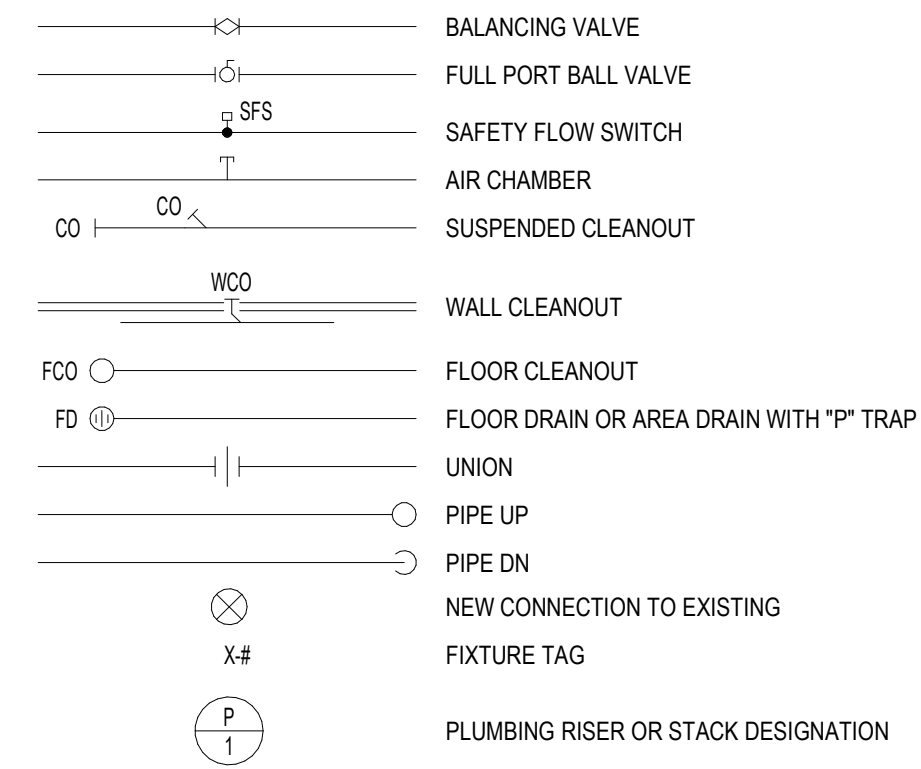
BALANCING VALVE

FULL PORT BALL VALVE

SFS
SAFETY FLOW SWITCH

AIR CHAMBER

CO
CO
SUSPENDED CLEANOUT

WCO
WALL CLEANOUT

FCO
FLOOR CLEANOUT

FD
FLOOR DRAIN OR AREA DRAIN WITH "P" TRAP

UNION

PIPE UP

PIPE DN

NEW CONNECTION TO EXISTING

X-#
FIXTURE TAG

P
1
PLUMBING RISER OR STACK DESIGNATION